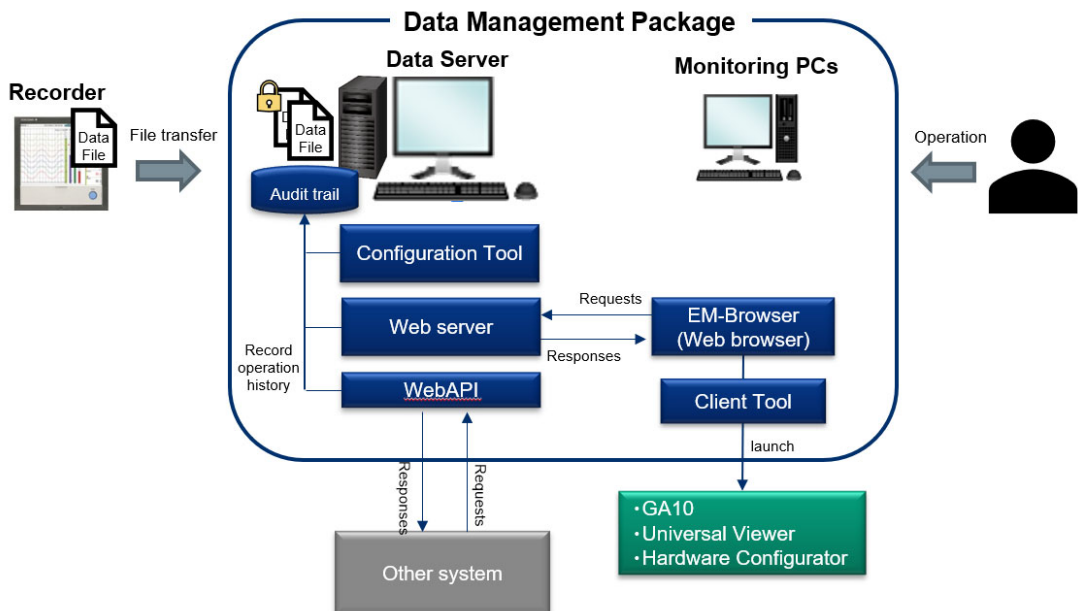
Data Management Package

Recorder

Data File

File transfer

Data Server

Data File

Audit trail

Monitoring PCs

Operation

Configuration Tool

Requests

Web server

EM-Browser (Web browser)

Responses

Record operation history

WebAPI

Client Tool

launch

Responses

Requests

Other system

・GA10
・Universal Viewer
・Hardware Configurator